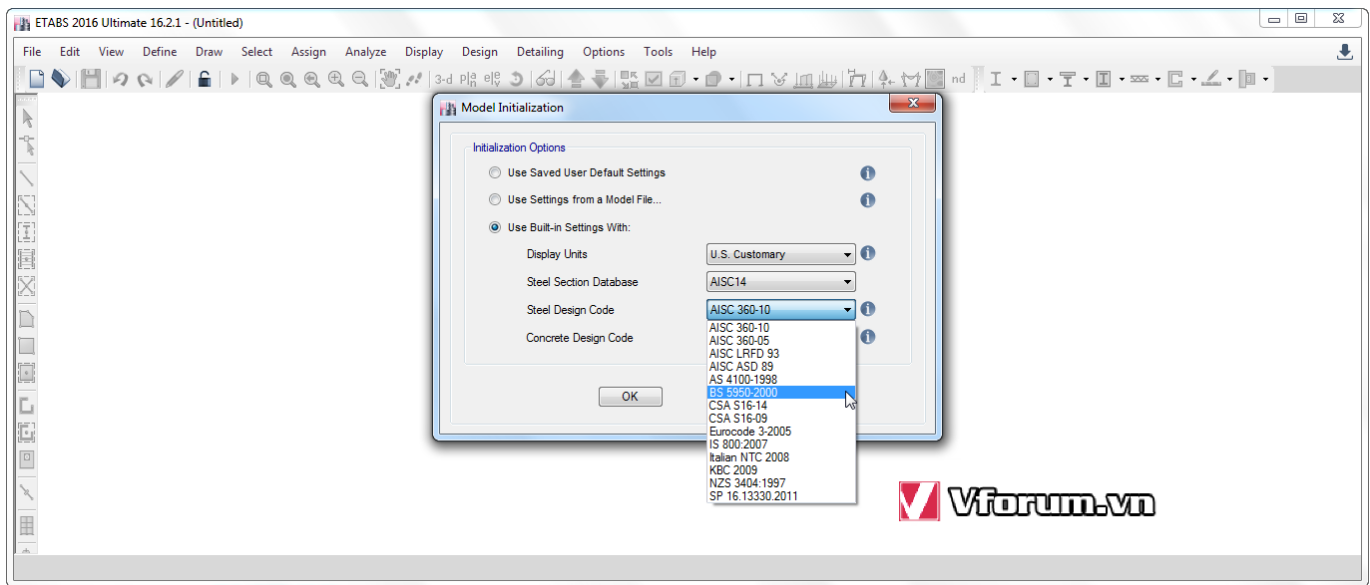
ETABS 2016 Ultimate 16.2.1 - (Untitled)

File Edit View Define Draw Select Assign Analyze Display Design Detailing Options Tools Help

3-d nd

Model Initialization

Initialization Options

Use Saved User Default Settings

Use Settings from a Model File...

Use Built-in Settings With:

Display Units U.S. Customary

Steel Section Database AISC14

Steel Design Code AISC 360-10

Concrete Design Code

AISC 360-10
AISC 360-05
AISC LRFD 93
AISC ASD 89
AS 4100-1998
BS 5950-2000
CSA S16-14
CSA S16-09
Eurocode 3-2005
IS 800:2007
Italian NTC 2008
KBC 2009
NZS 3404:1997
SP 16.13330.2011

OK

Vforum.vn